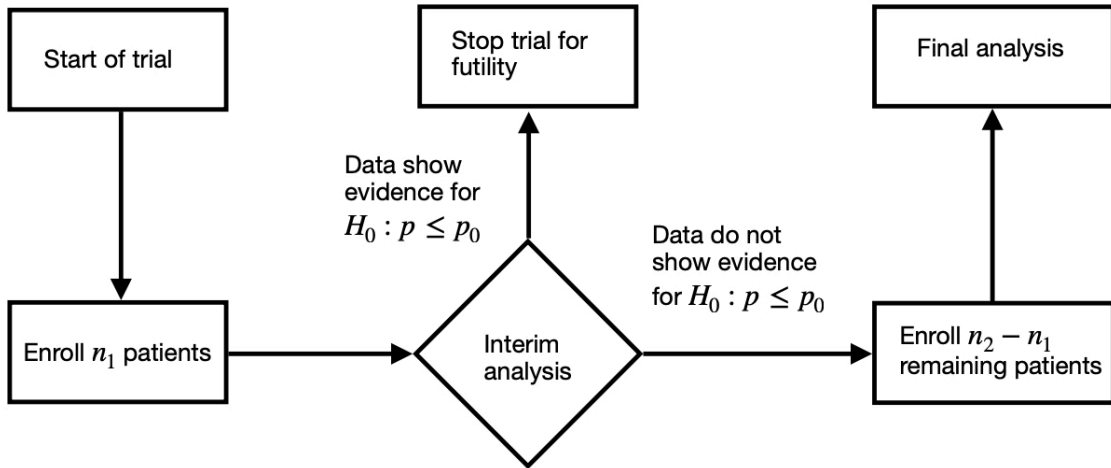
Start of trial

Enroll $n_1$ patients

Interim analysis

Data show evidence for $H_0 : p \leq p_0$

Stop trial for futility

Data do not show evidence for $H_0 : p \leq p_0$

Enroll $n_2 - n_1$ remaining patients

Final analysis